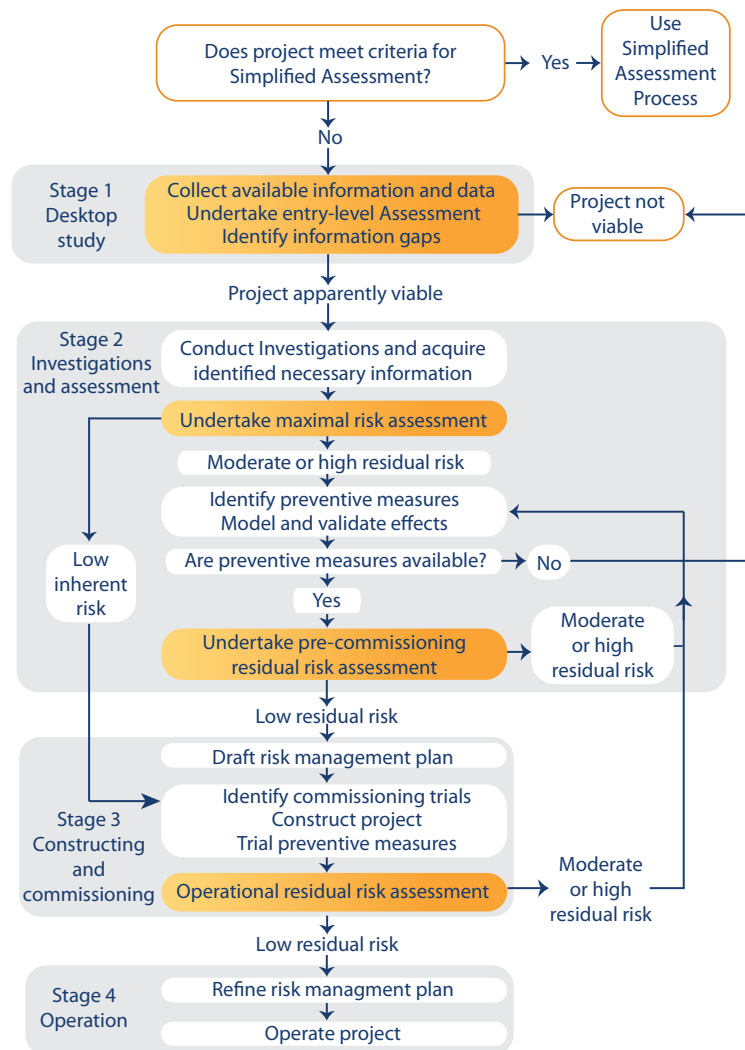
Does project meet criteria for Simplified Assessment?

Yes

Use Simplified Assessment Process

No

Stage 1 Desktop study

Collect available information and data
Undertake entry-level Assessment
Identify information gaps

Project not viable

Project apparently viable

Stage 2 Investigations and assessment

Conduct Investigations and acquire identified necessary information

Undertake maximal risk assessment

Moderate or high residual risk

Identify preventive measures
Model and validate effects

Low inherent risk

Are preventive measures available?

No

Yes

Undertake pre-commissioning residual risk assessment

Moderate or high residual risk

Low residual risk

Draft risk management plan

Stage 3 Constructing and commissioning

Identify commissioning trials
Construct project
Trial preventive measures

Operational residual risk assessment

Moderate or high residual risk

Low residual risk

Stage 4 Operation

Refine risk managment plan

Operate project